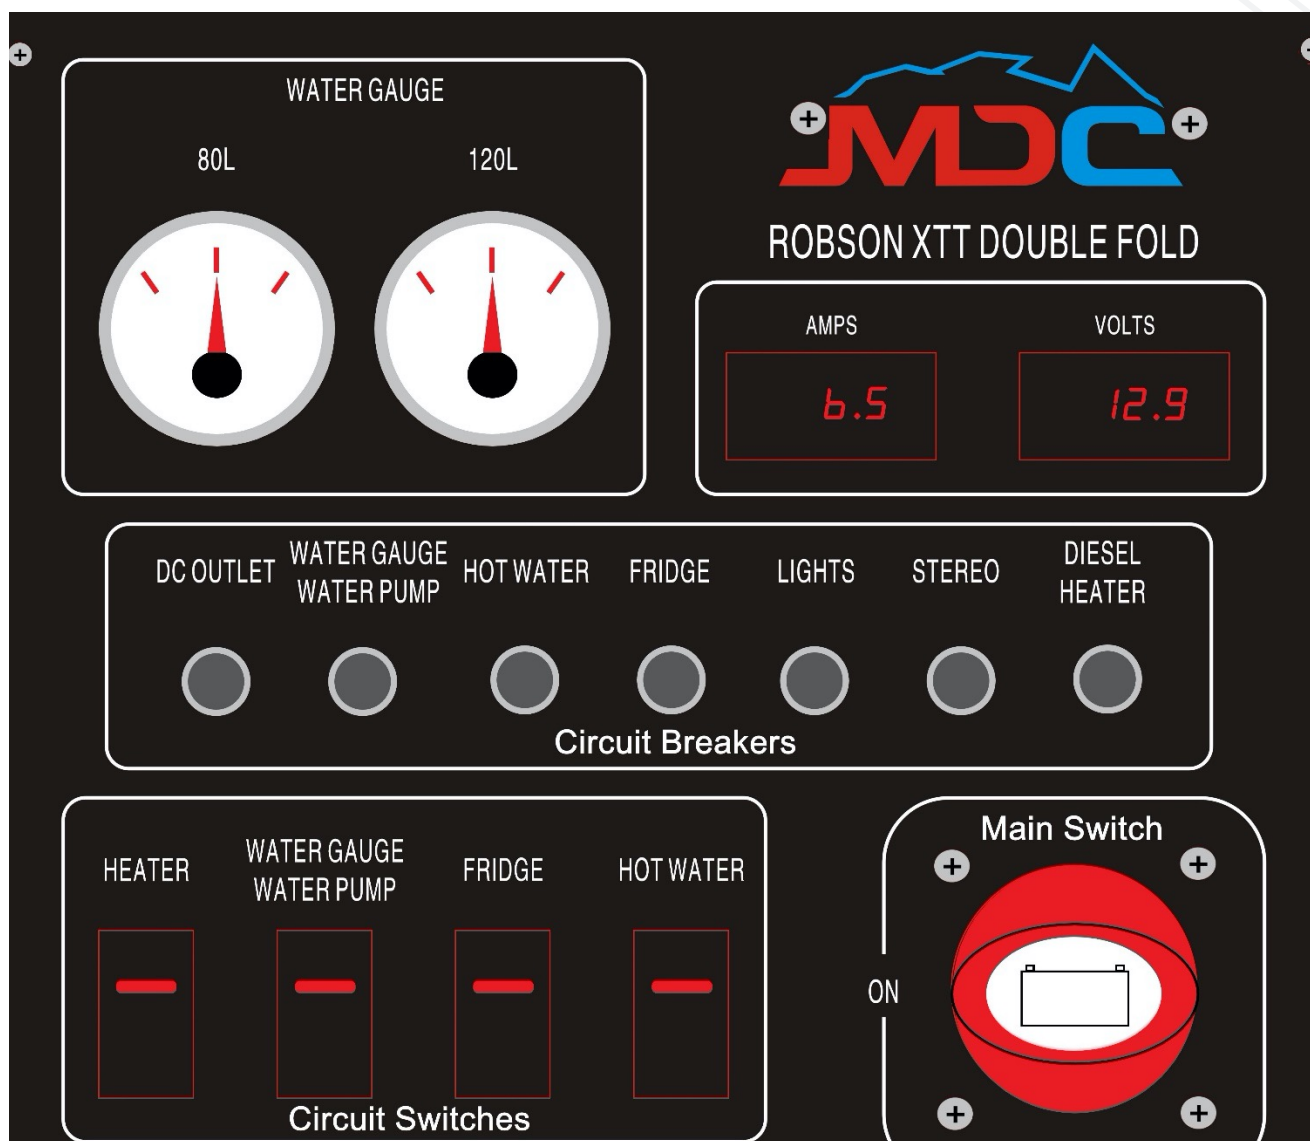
WATER GAUGE

80L

120L

MDC

ROBSON XTT DOUBLE FOLD

AMPS

VOLTS

6.5

12.9

DC OUTLET

WATER GAUGE WATER PUMP

HOT WATER

FRIDGE

LIGHTS

STEREO

DIESEL HEATER

Circuit Breakers

HEATER

WATER GAUGE WATER PUMP

FRIDGE

HOT WATER

Circuit Switches

Main Switch

ON